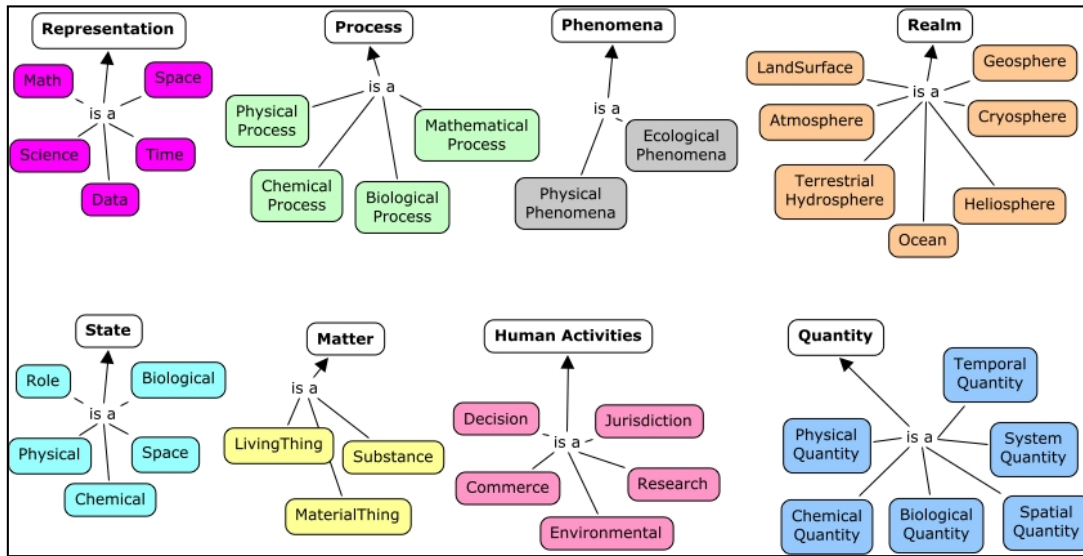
Representation

is a

Math

Space

Science

Time

Data

Process

is a

Physical Process

Mathematical Process

Chemical Process

Biological Process

Phenomena

is a

Ecological Phenomena

Physical Phenomena

Realm

is a

LandSurface

Geosphere

Atmosphere

Cryosphere

Terrestrial Hydrosphere

Heliosphere

Ocean

State

is a

Role

Biological

Physical

Space

Chemical

Matter

is a

LivingThing

Substance

MaterialThing

Human Activities

is a

Decision

Jurisdiction

Commerce

Research

Environmental

Quantity

is a

Temporal Quantity

Physical Quantity

System Quantity

Chemical Quantity

Biological Quantity

Spatial Quantity